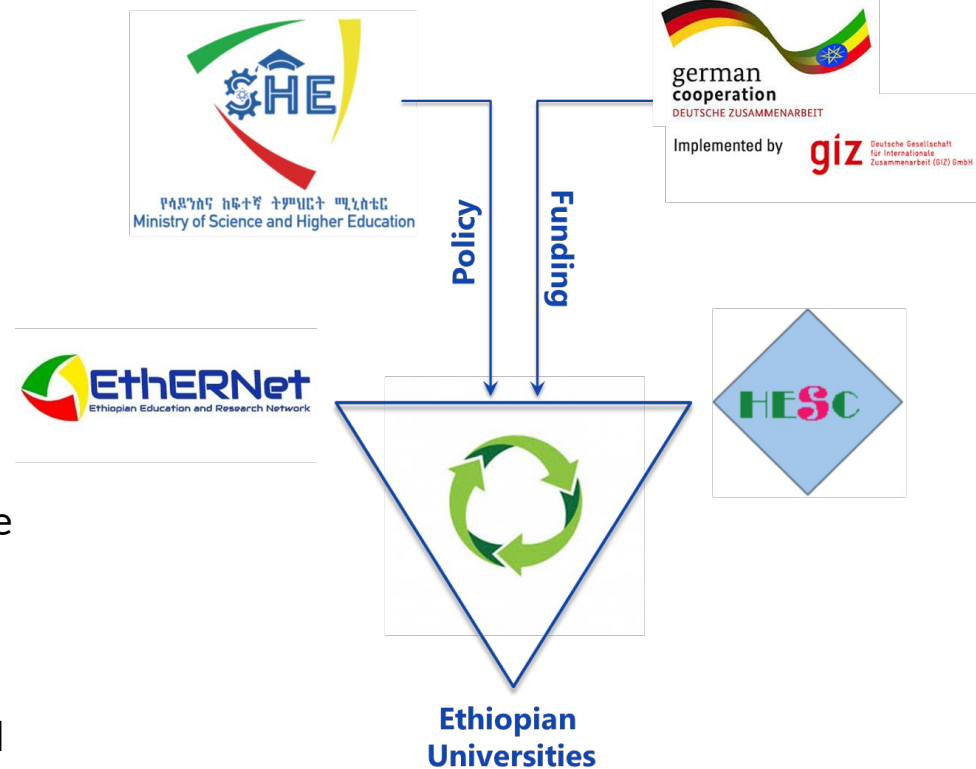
SHE
የሳይንስና ከፍተኛ ትምህርት ሚኒስቴር
Ministry of Science and Higher Education

german
cooperation
DEUTSCHE ZUSAMMENARBEIT
Implemented by giz Deutsche Gesellschaft für Internationale Zusammenarbeit (GIZ) GmbH

Policy

Funding

EthERNet
Ethiopian Education and Research Network

HESC

e

l

Ethiopian Universities